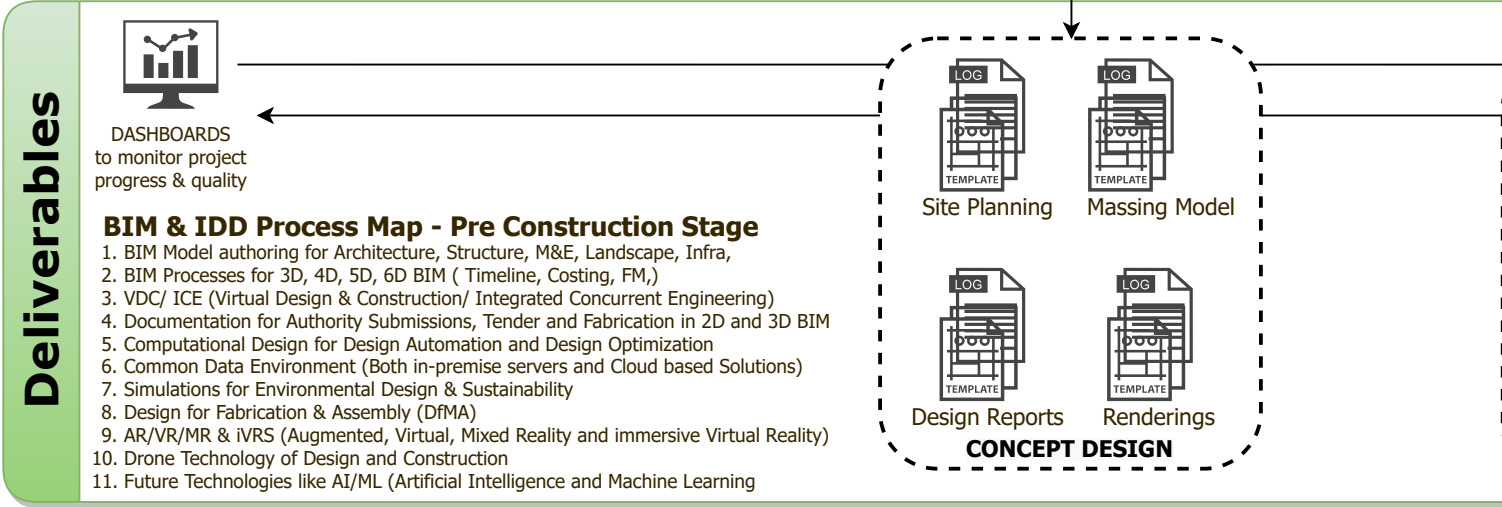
Deliverables

DASHBOARDS to monitor project progress & quality

BIM & IDD Process Map - Pre Construction Stage

1. BIM Model authoring for Architecture, Structure, M&E, Landscape, Infra,
2. BIM Processes for 3D, 4D, 5D, 6D BIM ( Timeline, Costing, FM,)
3. VDC/ ICE (Virtual Design & Construction/ Integrated Concurrent Engineering)
4. Documentation for Authority Submissions, Tender and Fabrication in 2D and 3D BIM
5. Computational Design for Design Automation and Design Optimization
6. Common Data Environment (Both in-premise servers and Cloud based Solutions)
7. Simulations for Environmental Design & Sustainability
8. Design for Fabrication & Assembly (DfMA)
9. AR/VR/MR & iVRS (Augmented, Virtual, Mixed Reality and immersive Virtual Reality)
10. Drone Technology of Design and Construction
11. Future Technologies like AI/ML (Artificial Intelligence and Machine Learning

LOG
TEMPLATE
Site Planning

LOG
TEMPLATE
Massing Model

LOG
TEMPLATE
Design Reports

LOG
TEMPLATE
Renderings

CONCEPT DESIGN